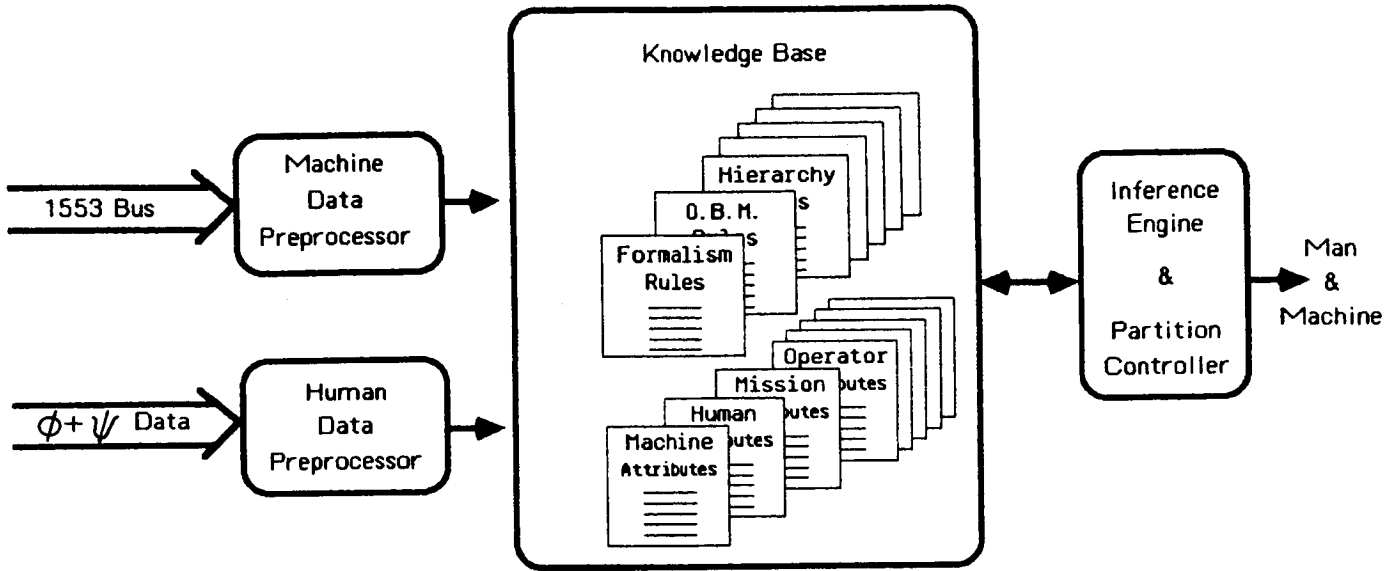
Knowledge Base

1553 Bus

Machine Data Preprocessor

Hierarchy
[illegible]s

O. B. M.
Rules

Formalism Rules

Inference Engine
&
Partition Controller

Man
&
Machine

$\phi + \psi$ Data

Human Data Preprocessor

Operator
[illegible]butes

Mission
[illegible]butes

Human
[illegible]butes

Machine
Attributes